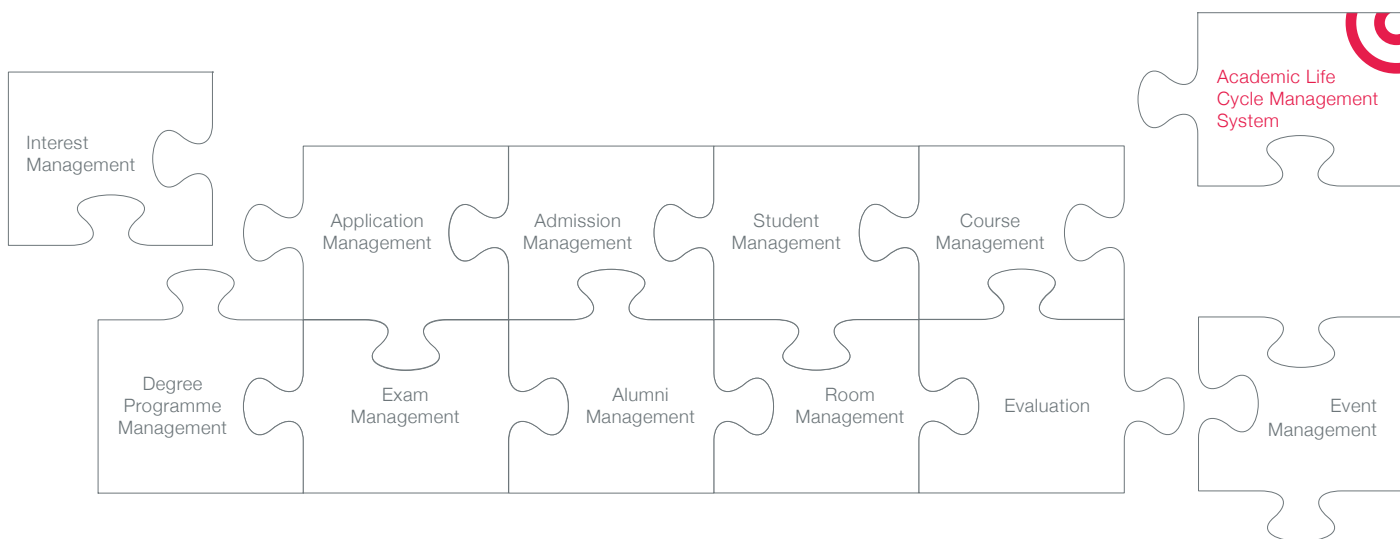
Academic Life Cycle Management System

Interest Management

Application Management

Admission Management

Student Management

Course Management

Degree Programme Management

Exam Management

Alumni Management

Room Management

Evaluation

Event Management